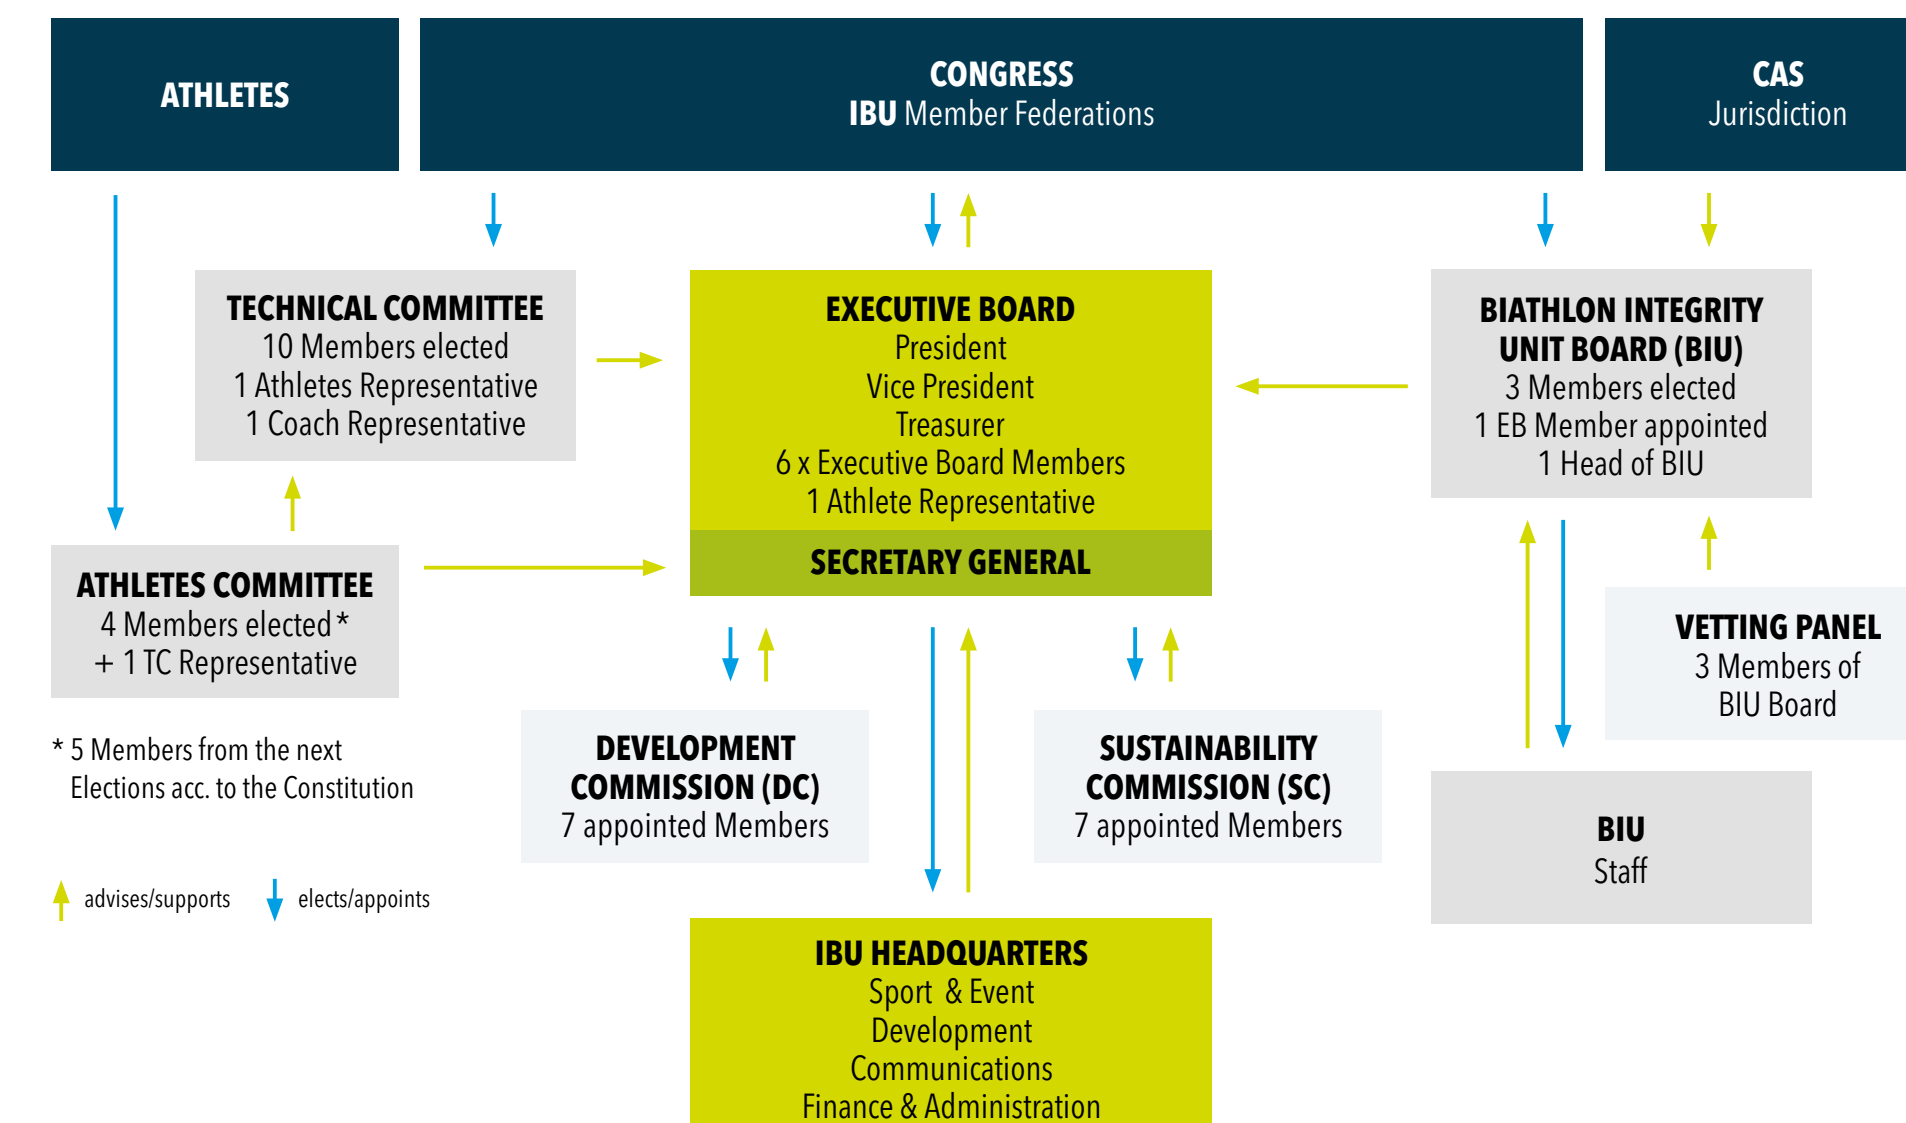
ATHLETES

CONGRESS
IBU Member Federations

CAS
Jurisdiction

TECHNICAL COMMITTEE
10 Members elected
1 Athletes Representative
1 Coach Representative

EXECUTIVE BOARD
President
Vice President
Treasurer
6 x Executive Board Members
1 Athlete Representative

SECRETARY GENERAL

BIATHLON INTEGRITY UNIT BOARD (BIU)
3 Members elected
1 EB Member appointed
1 Head of BIU

ATHLETES COMMITTEE
4 Members elected*
+ 1 TC Representative

* 5 Members from the next Elections acc. to the Constitution

VETTING PANEL
3 Members of BIU Board

DEVELOPMENT COMMISSION (DC)
7 appointed Members

SUSTAINABILITY COMMISSION (SC)
7 appointed Members

BIU
Staff

advises/supports
elects/appoints

IBU HEADQUARTERS
Sport & Event
Development
Communications
Finance & Administration